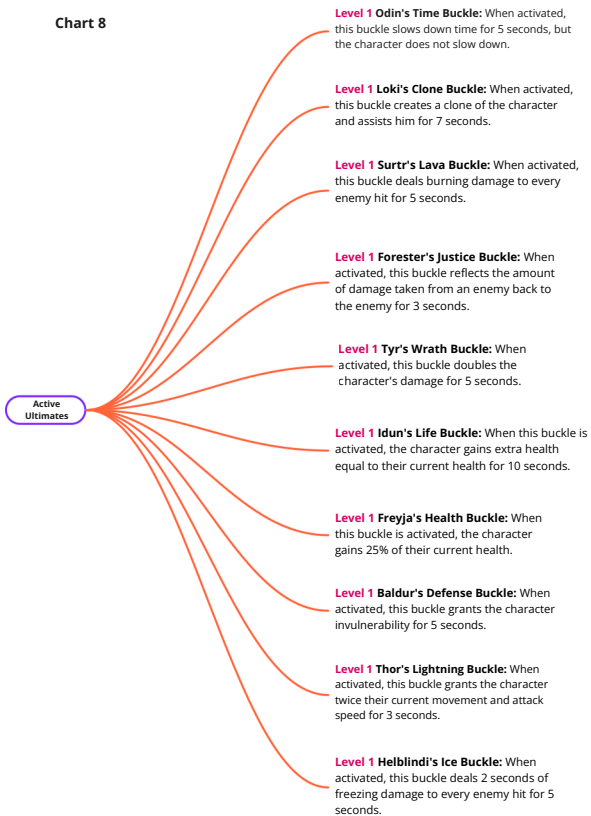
Chart 8

Active Ultimates

Level 1 Odin's Time Buckle: When activated, this buckle slows down time for 5 seconds, but the character does not slow down.

Level 1 Loki's Clone Buckle: When activated, this buckle creates a clone of the character and assists him for 7 seconds.

Level 1 Surtr's Lava Buckle: When activated, this buckle deals burning damage to every enemy hit for 5 seconds.

Level 1 Forester's Justice Buckle: When activated, this buckle reflects the amount of damage taken from an enemy back to the enemy for 3 seconds.

Level 1 Tyr's Wrath Buckle: When activated, this buckle doubles the character's damage for 5 seconds.

Level 1 Idun's Life Buckle: When this buckle is activated, the character gains extra health equal to their current health for 10 seconds.

Level 1 Freyja's Health Buckle: When this buckle is activated, the character gains 25% of their current health.

Level 1 Baldur's Defense Buckle: When activated, this buckle grants the character invulnerability for 5 seconds.

Level 1 Thor's Lightning Buckle: When activated, this buckle grants the character twice their current movement and attack speed for 3 seconds.

Level 1 Helblindi's Ice Buckle: When activated, this buckle deals 2 seconds of freezing damage to every enemy hit for 5 seconds.